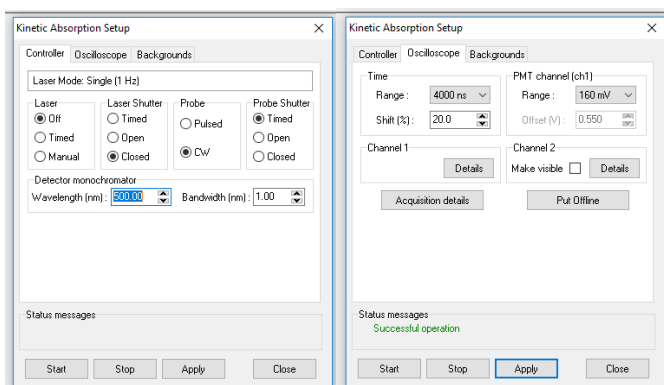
Kinetic Absorption Setup
×

Controller | Oscilloscope | Backgrounds

Laser Mode: Single (1 Hz)

Laser
Off
Timed
Manual

Laser Shutter
Timed
Open
Closed

Probe
Pulsed
CW

Probe Shutter
Timed
Open
Closed

Detector monochromator
Wavelength (nm): 500.00
Bandwidth (nm): 1.00

Status messages

Start | Stop | Apply | Close

Kinetic Absorption Setup
×

Controller | Oscilloscope | Backgrounds

Time
Range: 4000 ns
Shift (%): 20.0

PMT channel (ch1)
Range: 160 mV
Offset (V): 0.550

Channel 1
Details

Channel 2
Make visible
Details

Acquisition details
Put Offline

Status messages
Successful operation

Start | Stop | Apply | Close